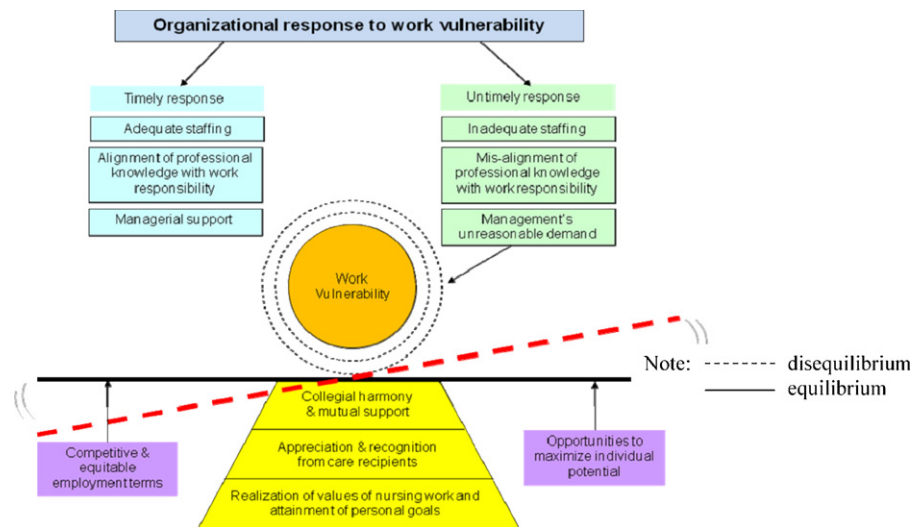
Organizational response to work vulnerability

Timely response

Adequate staffing

Alignment of professional knowledge with work responsibility

Managerial support

Untimely response

Inadequate staffing

Mis-alignment of professional knowledge with work responsibility

Management's unreasonable demand

Work Vulnerability

Note: ------- disequilibrium
——— equilibrium

Collegial harmony & mutual support

Appreciation & recognition from care recipients

Realization of values of nursing work and attainment of personal goals

Competitive & equitable employment terms

Opportunities to maximize individual potential